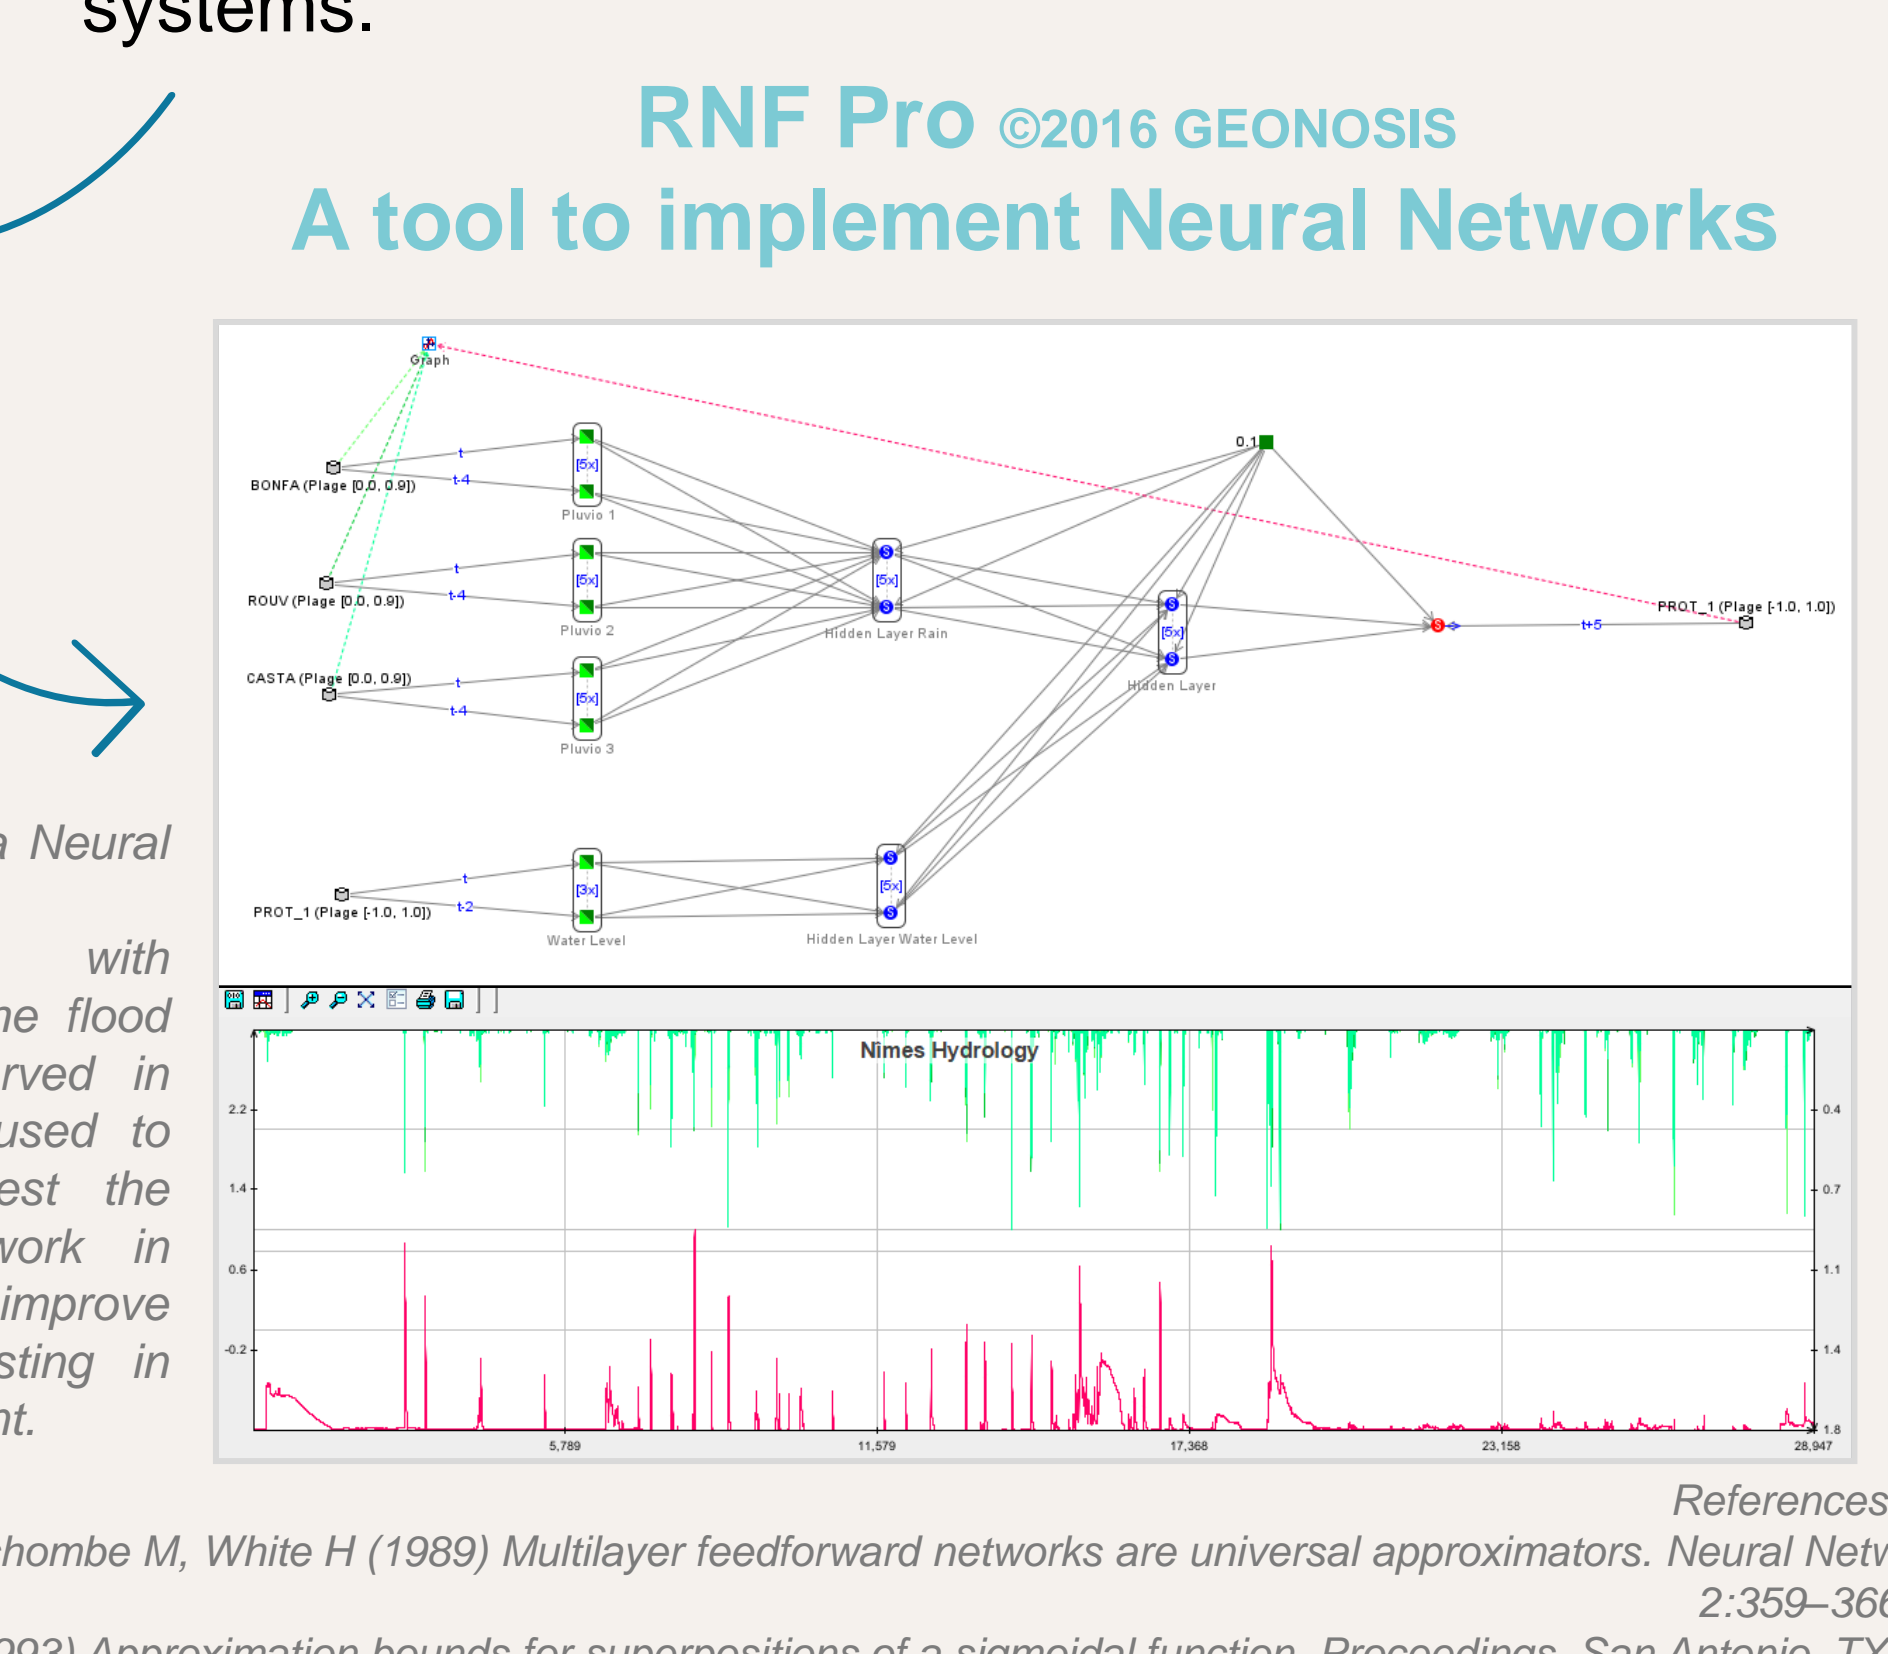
systems.

RNF Pro ©2016 GEONOSIS
A tool to implement Neural Networks

Graph
BONFA (Plage [0.0, 0.9])
t
t-4
[5x]
Pluvio 1
ROUV (Plage [0.0, 0.9])
t
t-4
[5x]
Pluvio 2
CASTA (Plage [0.0, 0.9])
t
t-4
[5x]
Pluvio 3
[5x]
Hidden Layer Rain
0.1
[5x]
Hidden Layer
t+5
PROT_1 (Plage [-1.0, 1.0])
PROT_1 (Plage [-1.0, 1.0])
t
t-2
[3x]
Water Level
[5x]
Hidden Layer Water Level

Nimes Hydrology
2.2
1.4
0.6
-0.2
0.4
0.7
1.1
1.4
1.8
5,789
11,579
17,368
23,158
28,947

a Neural

with
ne flood
rved in
used to
est the
work in
improve
sting in
nt.

References
hombe M, White H (1989) Multilayer feedforward networks are universal approximators. Neural Netw
2:359–366
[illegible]